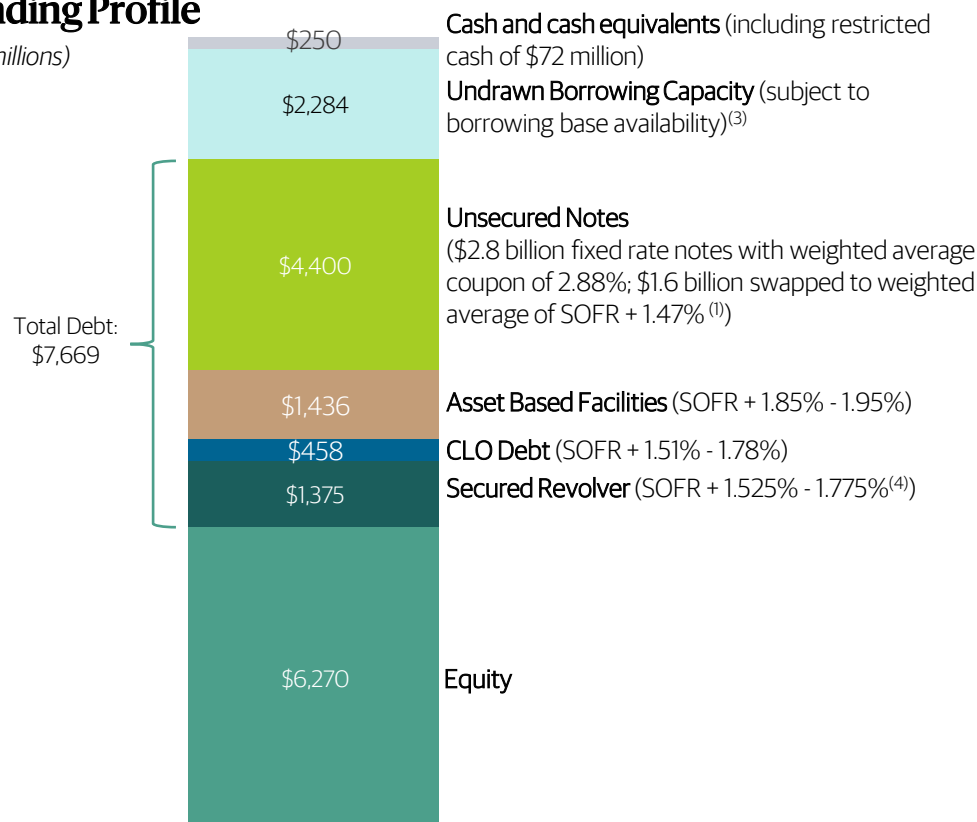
nding Profile
millions)

$250
Cash and cash equivalents (including restricted cash of $72 million)

$2,284
Undrawn Borrowing Capacity (subject to borrowing base availability)$^{(3)}$

Total Debt: $7,669

$4,400
Unsecured Notes
($2.8 billion fixed rate notes with weighted average coupon of 2.88%; $1.6 billion swapped to weighted average of SOFR + 1.47% $^{(1)}$)

$1,436
Asset Based Facilities (SOFR + 1.85% - 1.95%)

$458
CLO Debt (SOFR + 1.51% - 1.78%)

$1,375
Secured Revolver (SOFR + 1.525% - 1.775%$^{(4)}$)

$6,270
Equity